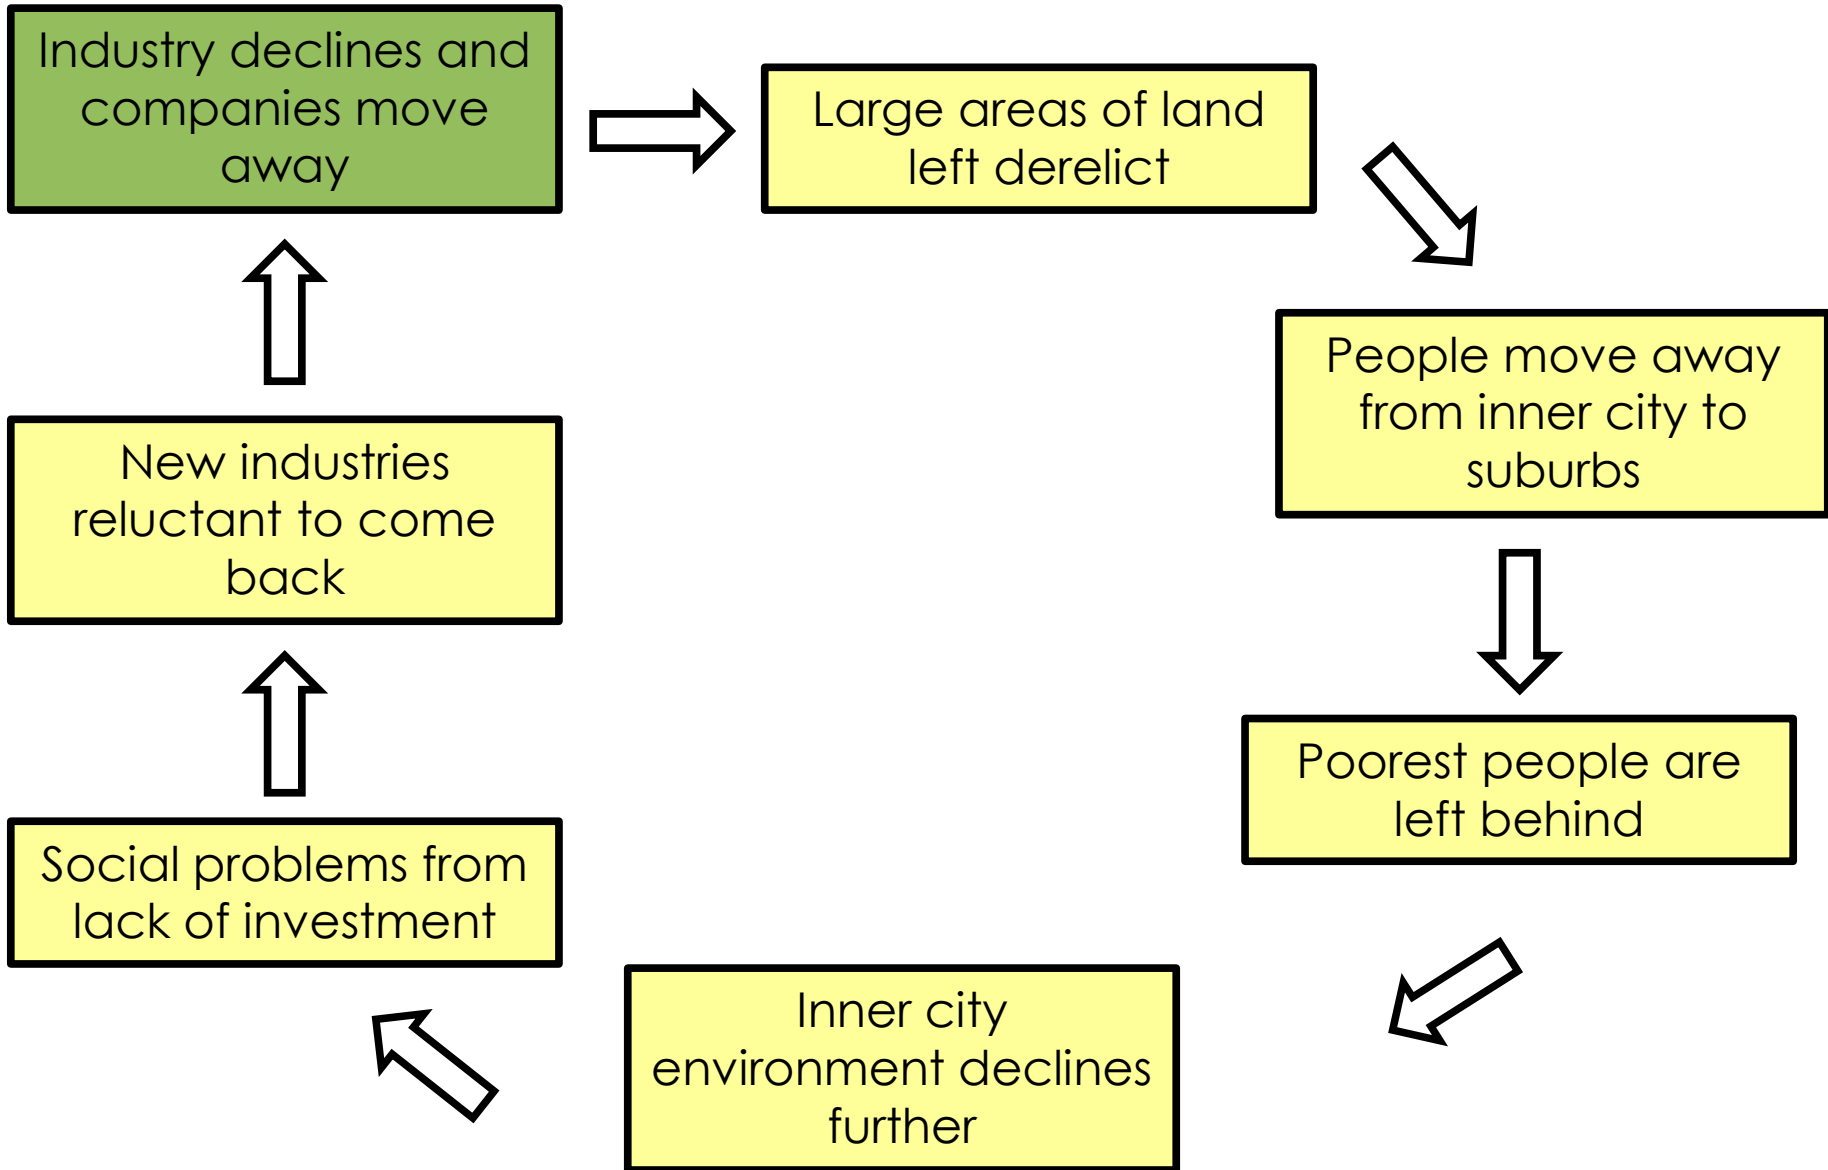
Industry declines and companies move away

Large areas of land left derelict

People move away from inner city to suburbs

Poorest people are left behind

Inner city environment declines further

Social problems from lack of investment

New industries reluctant to come back